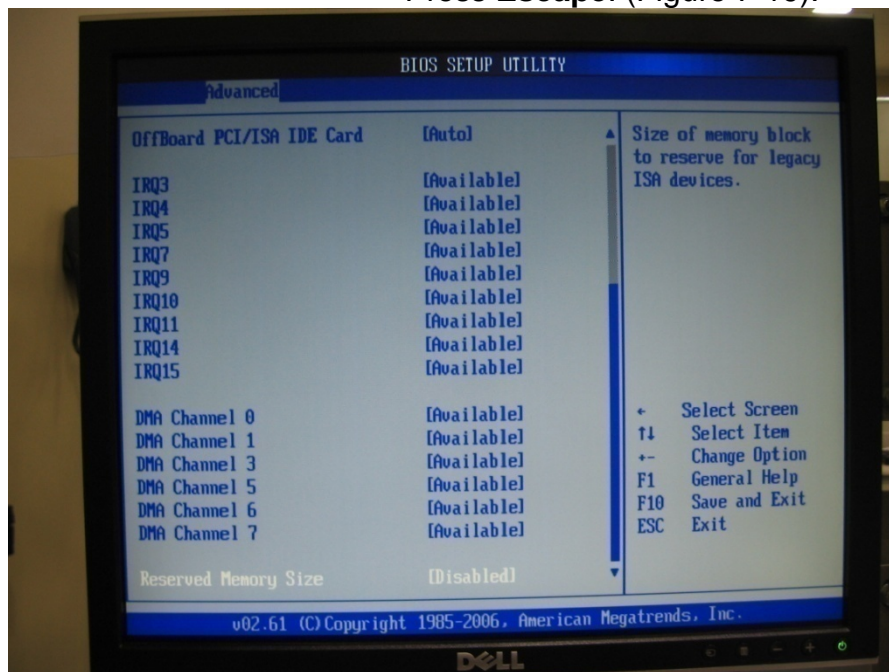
Press Escape. (Figure 7-16).

BIOS SETUP UTILITY

Advanced

OffBoard PCI/ISA IDE Card [Auto]

IRQ3 [Available]
IRQ4 [Available]
IRQ5 [Available]
IRQ7 [Available]
IRQ9 [Available]
IRQ10 [Available]
IRQ11 [Available]
IRQ14 [Available]
IRQ15 [Available]

DMA Channel 0 [Available]
DMA Channel 1 [Available]
DMA Channel 3 [Available]
DMA Channel 5 [Available]
DMA Channel 6 [Available]
DMA Channel 7 [Available]

Reserved Memory Size [Disabled]

Size of memory block to reserve for legacy ISA devices.

← Select Screen
↑↓ Select Item
+- Change Option
F1 General Help
F10 Save and Exit
ESC Exit

v02.61 (C)Copyright 1985-2006, American Megatrends, Inc.

DELL